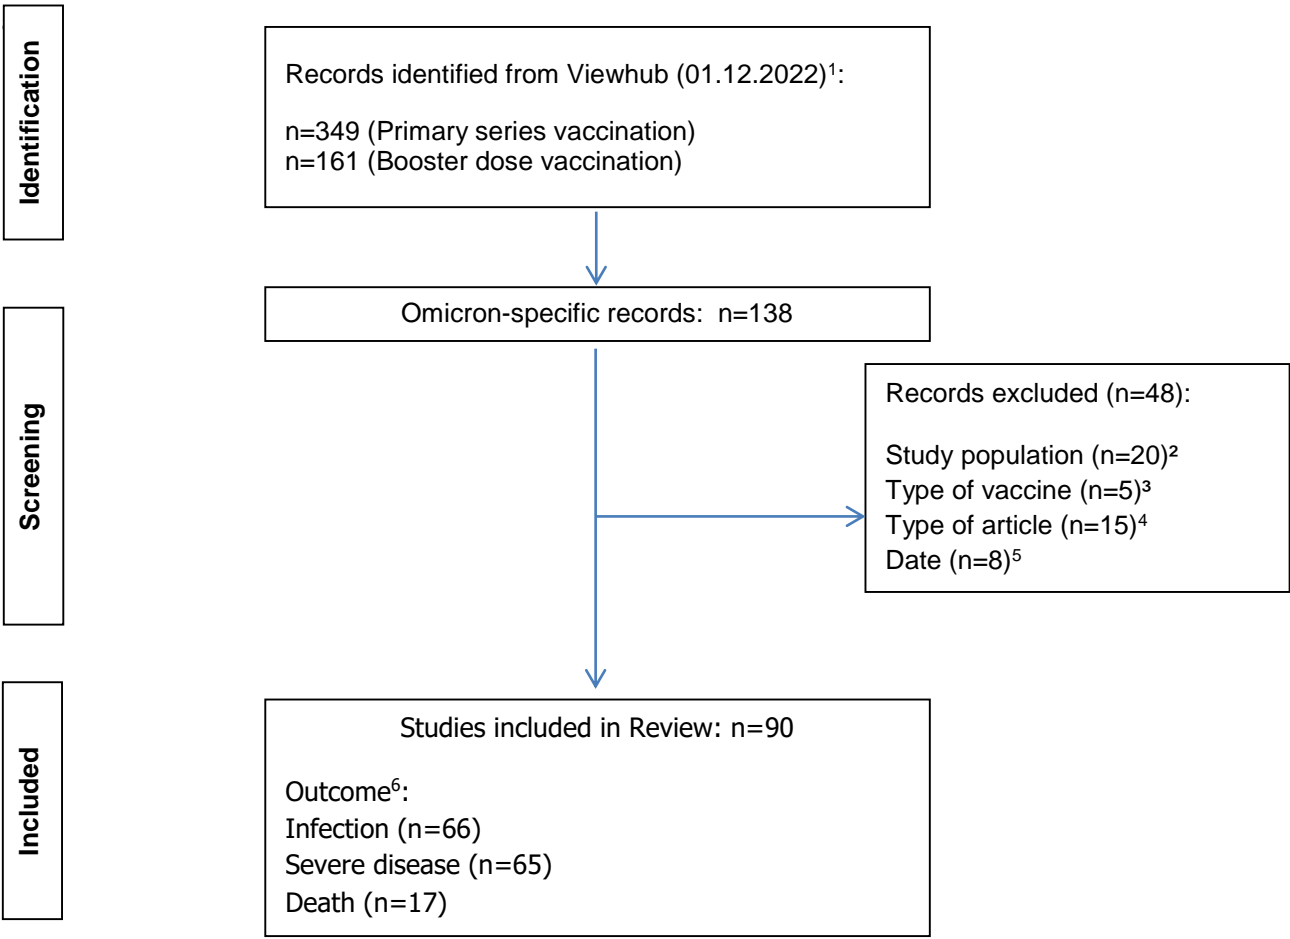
Identification

Records identified from Viewhub (01.12.2022)$^1$:

n=349 (Primary series vaccination)
n=161 (Booster dose vaccination)

Screening

Omicron-specific records: n=138

Records excluded (n=48):

Study population (n=20)$^2$
Type of vaccine (n=5)$^3$
Type of article (n=15)$^4$
Date (n=8)$^5$

Included

Studies included in Review: n=90

Outcome$^6$:
Infection (n=66)
Severe disease (n=65)
Death (n=17)